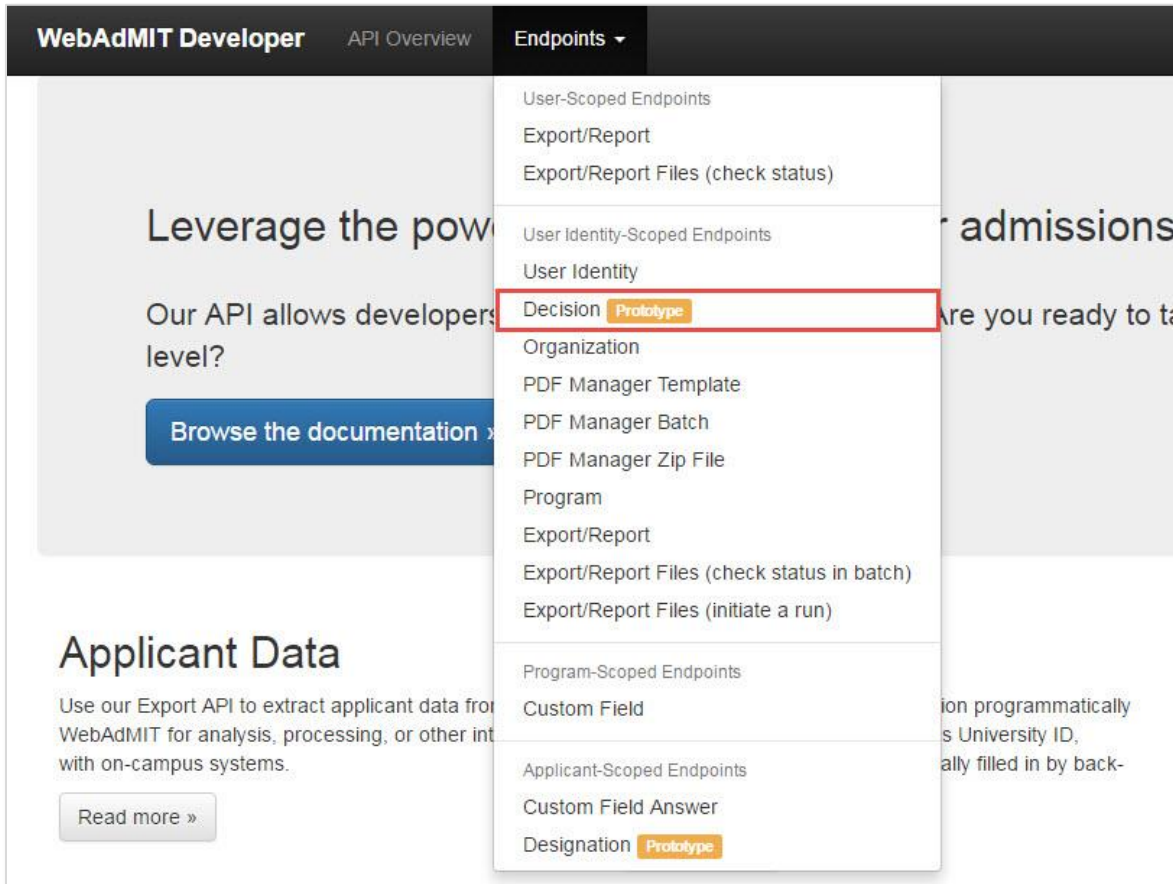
WebAdMIT Developer API Overview Endpoints ▾

User-Scoped Endpoints
Export/Report
Export/Report Files (check status)

User Identity-Scoped Endpoints
User Identity
Decision Prototype
Organization
PDF Manager Template
PDF Manager Batch
PDF Manager Zip File
Program
Export/Report
Export/Report Files (check status in batch)
Export/Report Files (initiate a run)

Program-Scoped Endpoints
Custom Field

Applicant-Scoped Endpoints
Custom Field Answer
Designation Prototype

Leverage the pow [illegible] admissions

Our API allows developers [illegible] Are you ready to t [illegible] level?

Browse the documentation »

Applicant Data

Use our Export API to extract applicant data fro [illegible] WebAdMIT for analysis, processing, or other int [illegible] with on-campus systems.

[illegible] ion programmatically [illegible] s University ID, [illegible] ally filled in by back-

Read more »